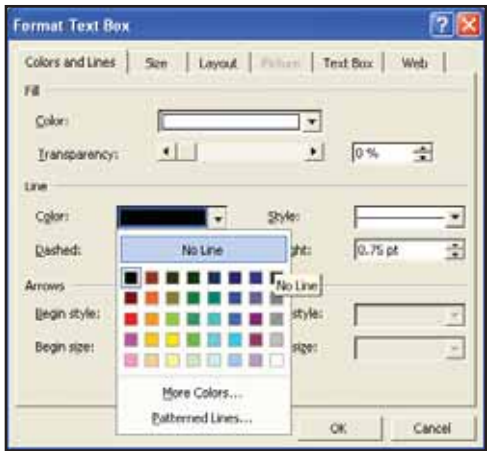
Format Text Box

Colors and Lines | Size | Layout | Picture | Text Box | Web

Fill

Color:

Transparency:

0 %

Line

Color:

Style:

Dashed:

ght:

0.75 pt

No Line

No Line

Arrows

Begin style:

style:

Begin size:

size:

More Colors...

Patterned Lines...

OK

Cancel